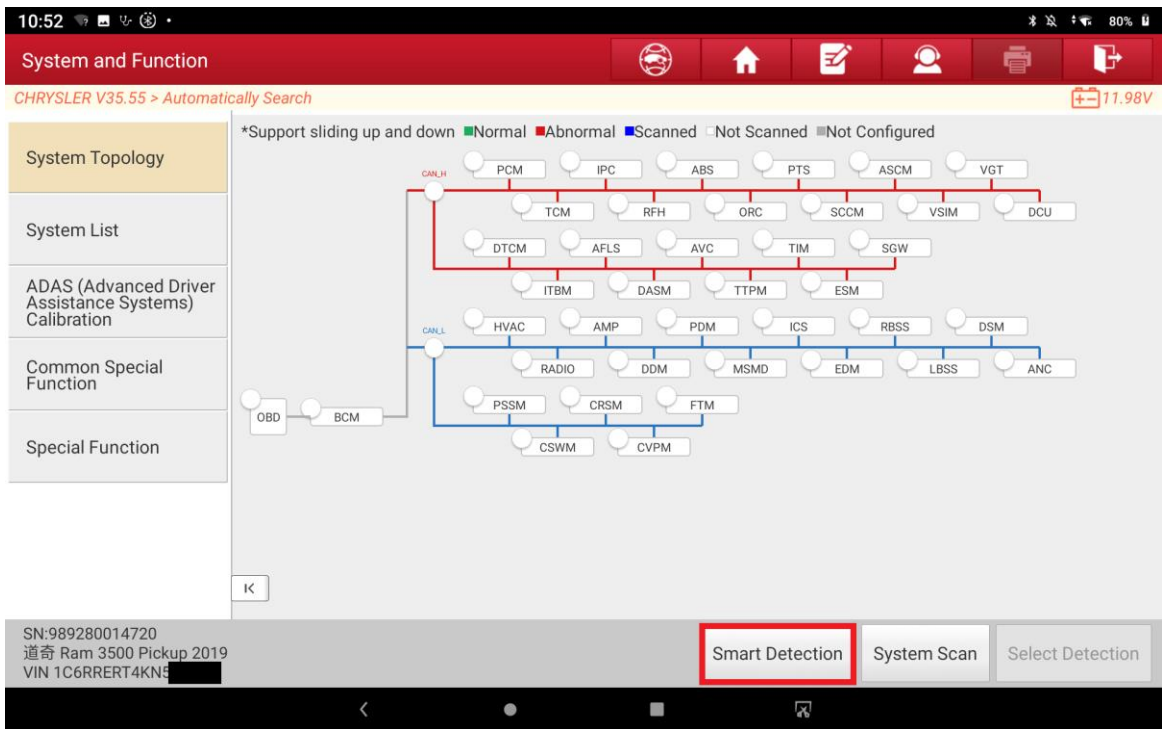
10:52

80%

System and Function

CHRYSLER V35.55 > Automatically Search

11.98V

System Topology

System List

ADAS (Advanced Driver Assistance Systems) Calibration

Common Special Function

Special Function

*Support sliding up and down ■Normal ■Abnormal ■Scanned □Not Scanned ■Not Configured

CAN_H

PCM IPC ABS PTS ASCM VGT

TCM RFH ORC SCCM VSIM DCU

DTCM AFLS AVC TIM SGW

ITBM DASM TTPM ESM

CAN_L

HVAC AMP PDM ICS RBSS DSM

RADIO DDM MSMD EDM LBSS ANC

PSSM CRSM FTM

CSWM CVPM

OBD BCM

K

SN:989280014720
道奇 Ram 3500 Pickup 2019
VIN 1C6RRERT4KN5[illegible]

Smart Detection

System Scan

Select Detection